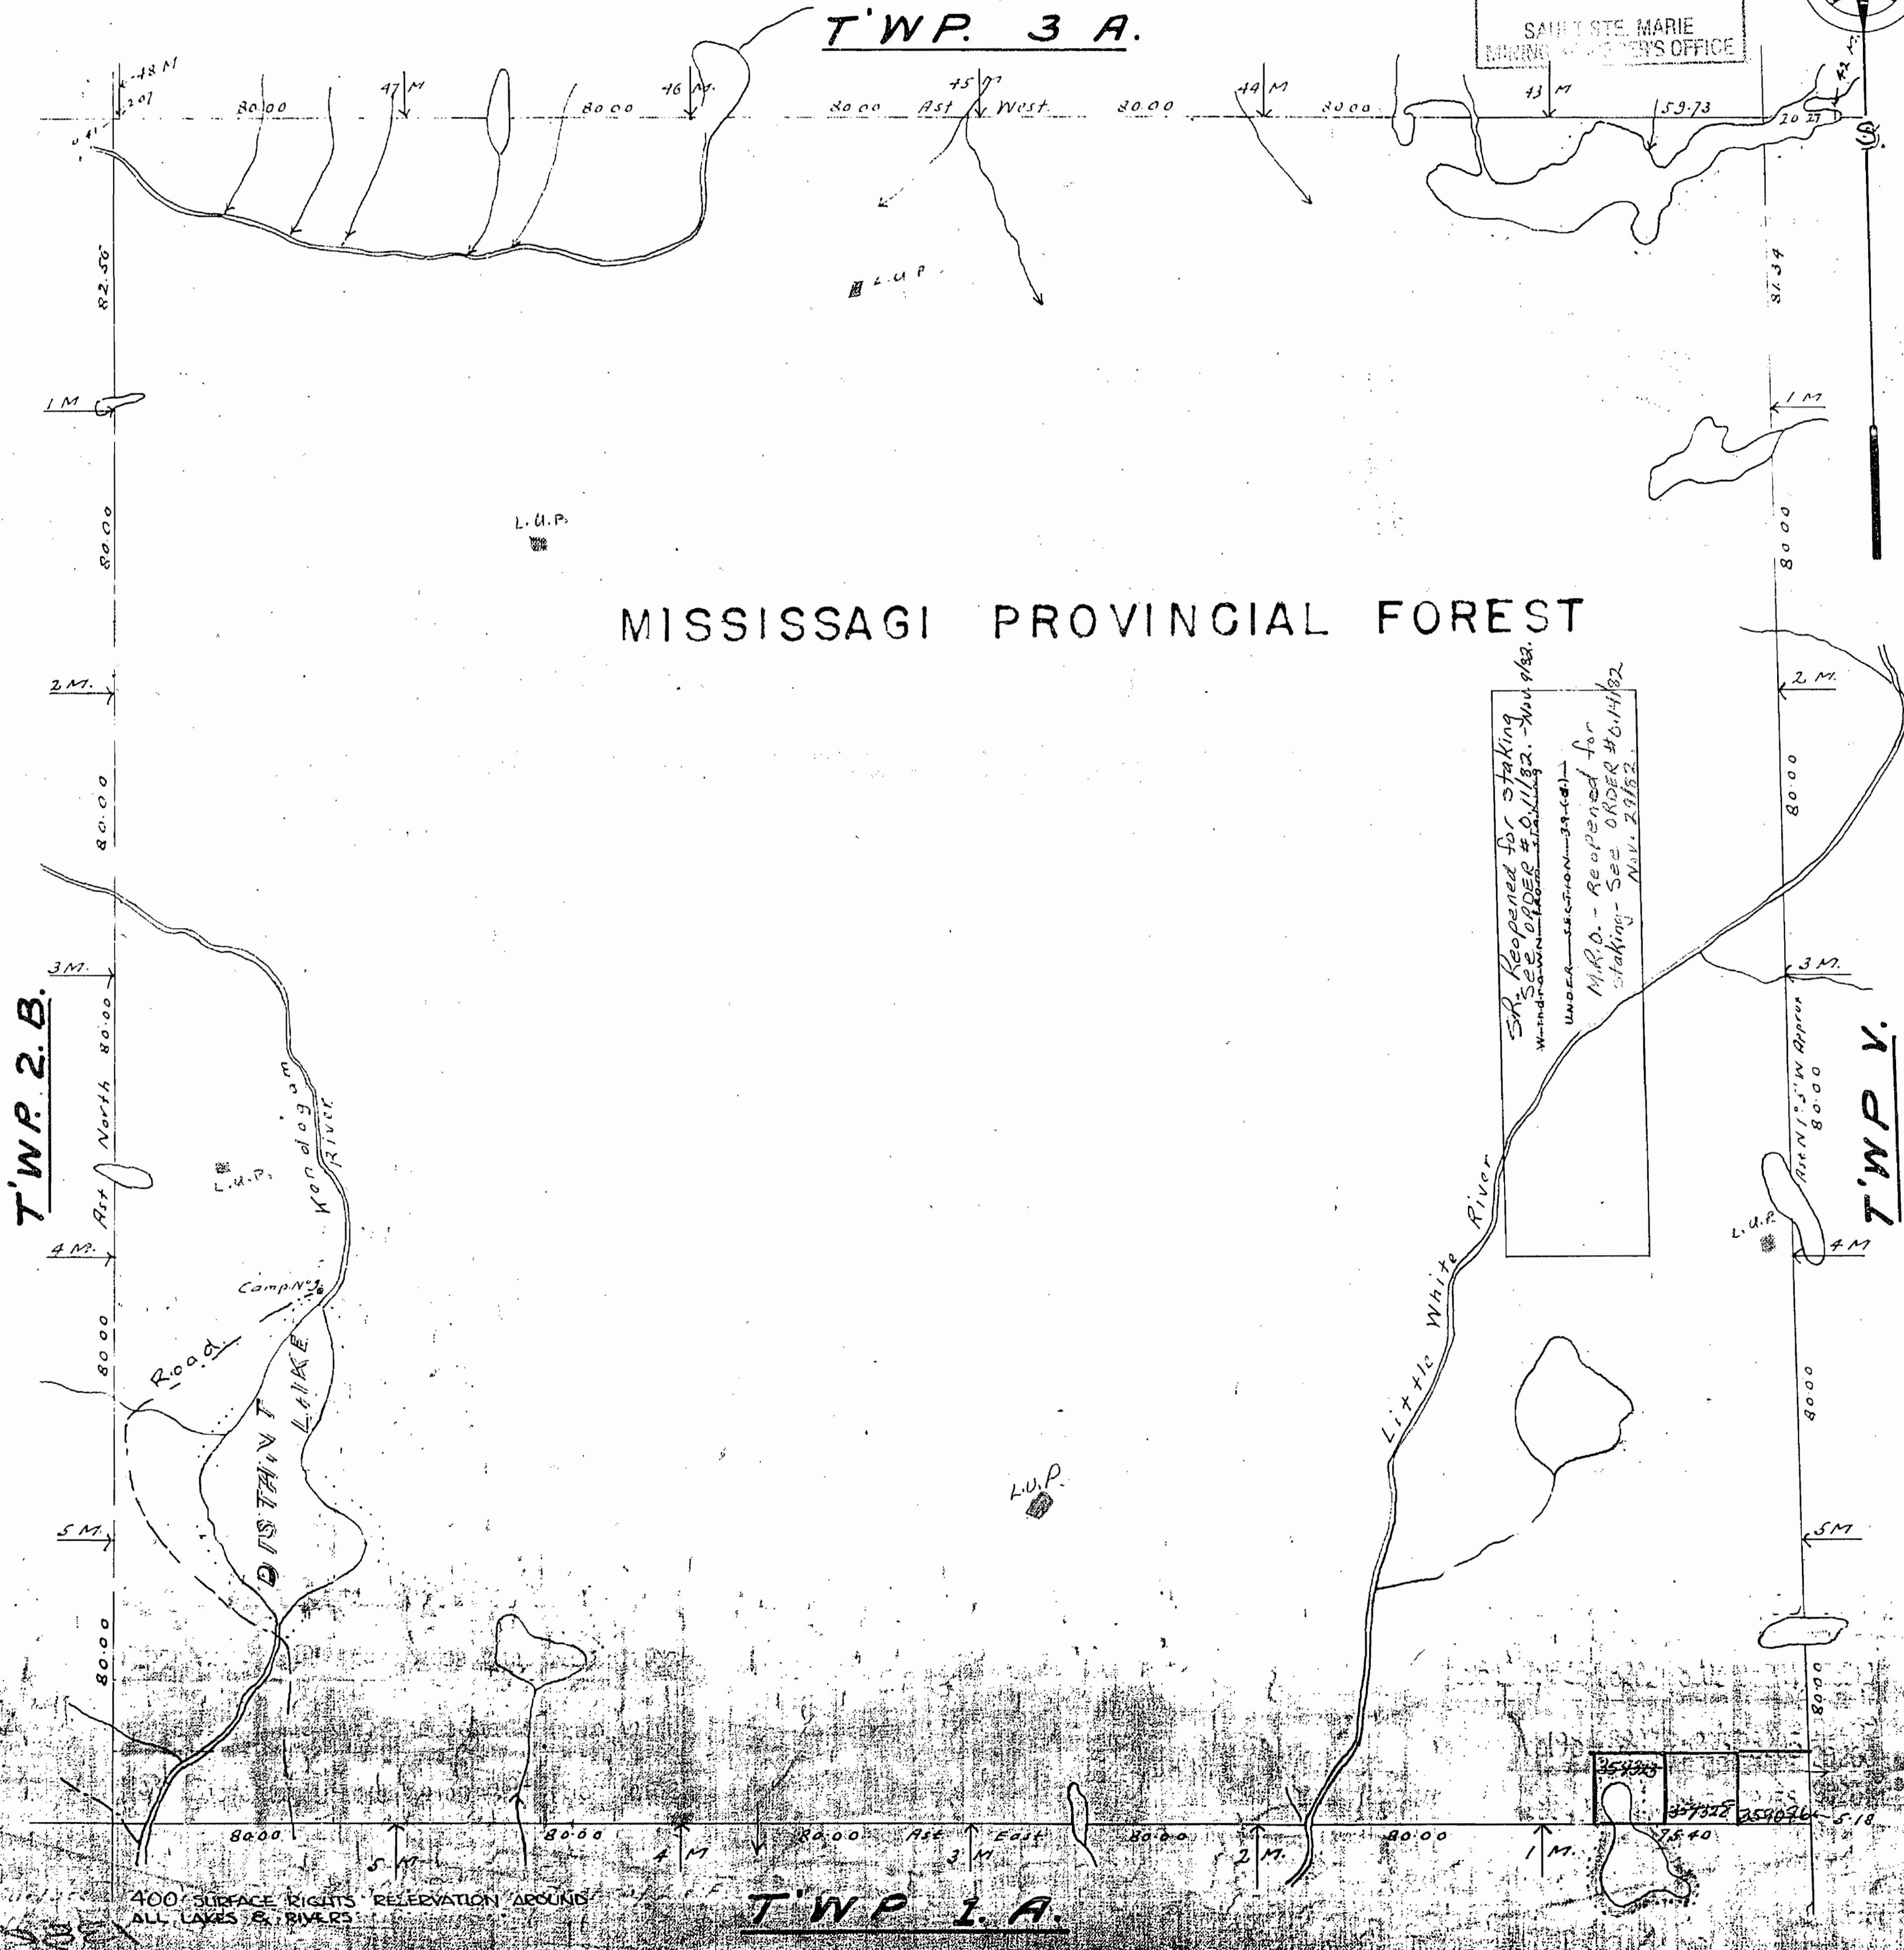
T'WP. 3 A.

SAULT STE. MARIE MINING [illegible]ER'S OFFICE

48 M
2.07
80.00
47 M
46 M
80.00
45 M
80.00 Ast West
80.00
44 M
80.00
43 M
59.73
20.27
42 M

82.56
L.U.P.
81.34

1 M
1 M
L.U.P.
80.00
80.00

MISSISSAGI PROVINCIAL FOREST

2 M.
2 M.
80.00
80.00

S.R. Reopened for staking See ORDER #0.11/82. Nov. 9/82.
Withdrawn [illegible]
UNDER SECTION 39 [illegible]
M.R.O. - Reopened for staking - See ORDER #0.14/82 Nov. 29/82.

3 M.
3 M.
T'WP. 2 B.
Ast North 80.00
Kondogam River
L.U.P.
Ast N 1°5' W Approx 80.00
T'WP. V.

4 M.
Camp No. 3
L.U.P.
4 M
Little White River
80.00
Road
DISTANT LAKE
80.00
80.00
L.U.P.

5 M.
5 M
80.00
80.00

254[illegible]
357322
259076
5.18
75.40

80.00
80.00
80.00 Ast East
80.00
80.00
5 M.
4 M
3 M
2 M.
1 M.

400' SURFACE RIGHTS RESERVATION AROUND ALL LAKES & RIVERS

T'WP. 1 A.